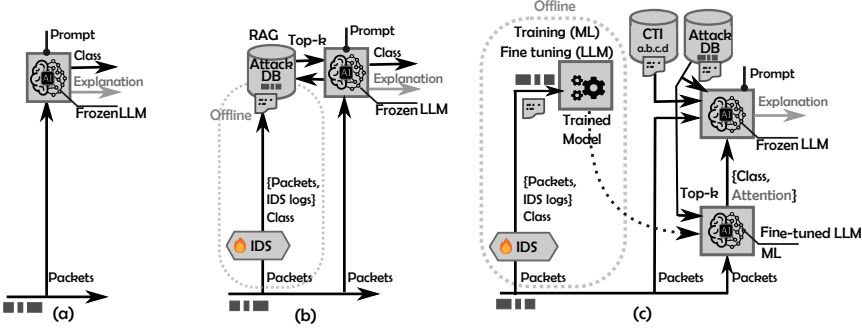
Prompt
Class
Explanation
Frozen LLM
Packets
(a)

RAG
Top-k
Prompt
Attack DB
Class
Explanation
Frozen LLM
Offline
{Packets, IDS logs}
Class
IDS
Packets
Packets
(b)

Offline
Training (ML)
Fine tuning (LLM)
CTI
a.b.c.d
Attack DB
Prompt
Explanation
Trained Model
Frozen LLM
{Packets, IDS logs}
Class
Top-k
{Class, Attention}
Fine-tuned LLM
ML
IDS
Packets
Packets
Packets
(c)